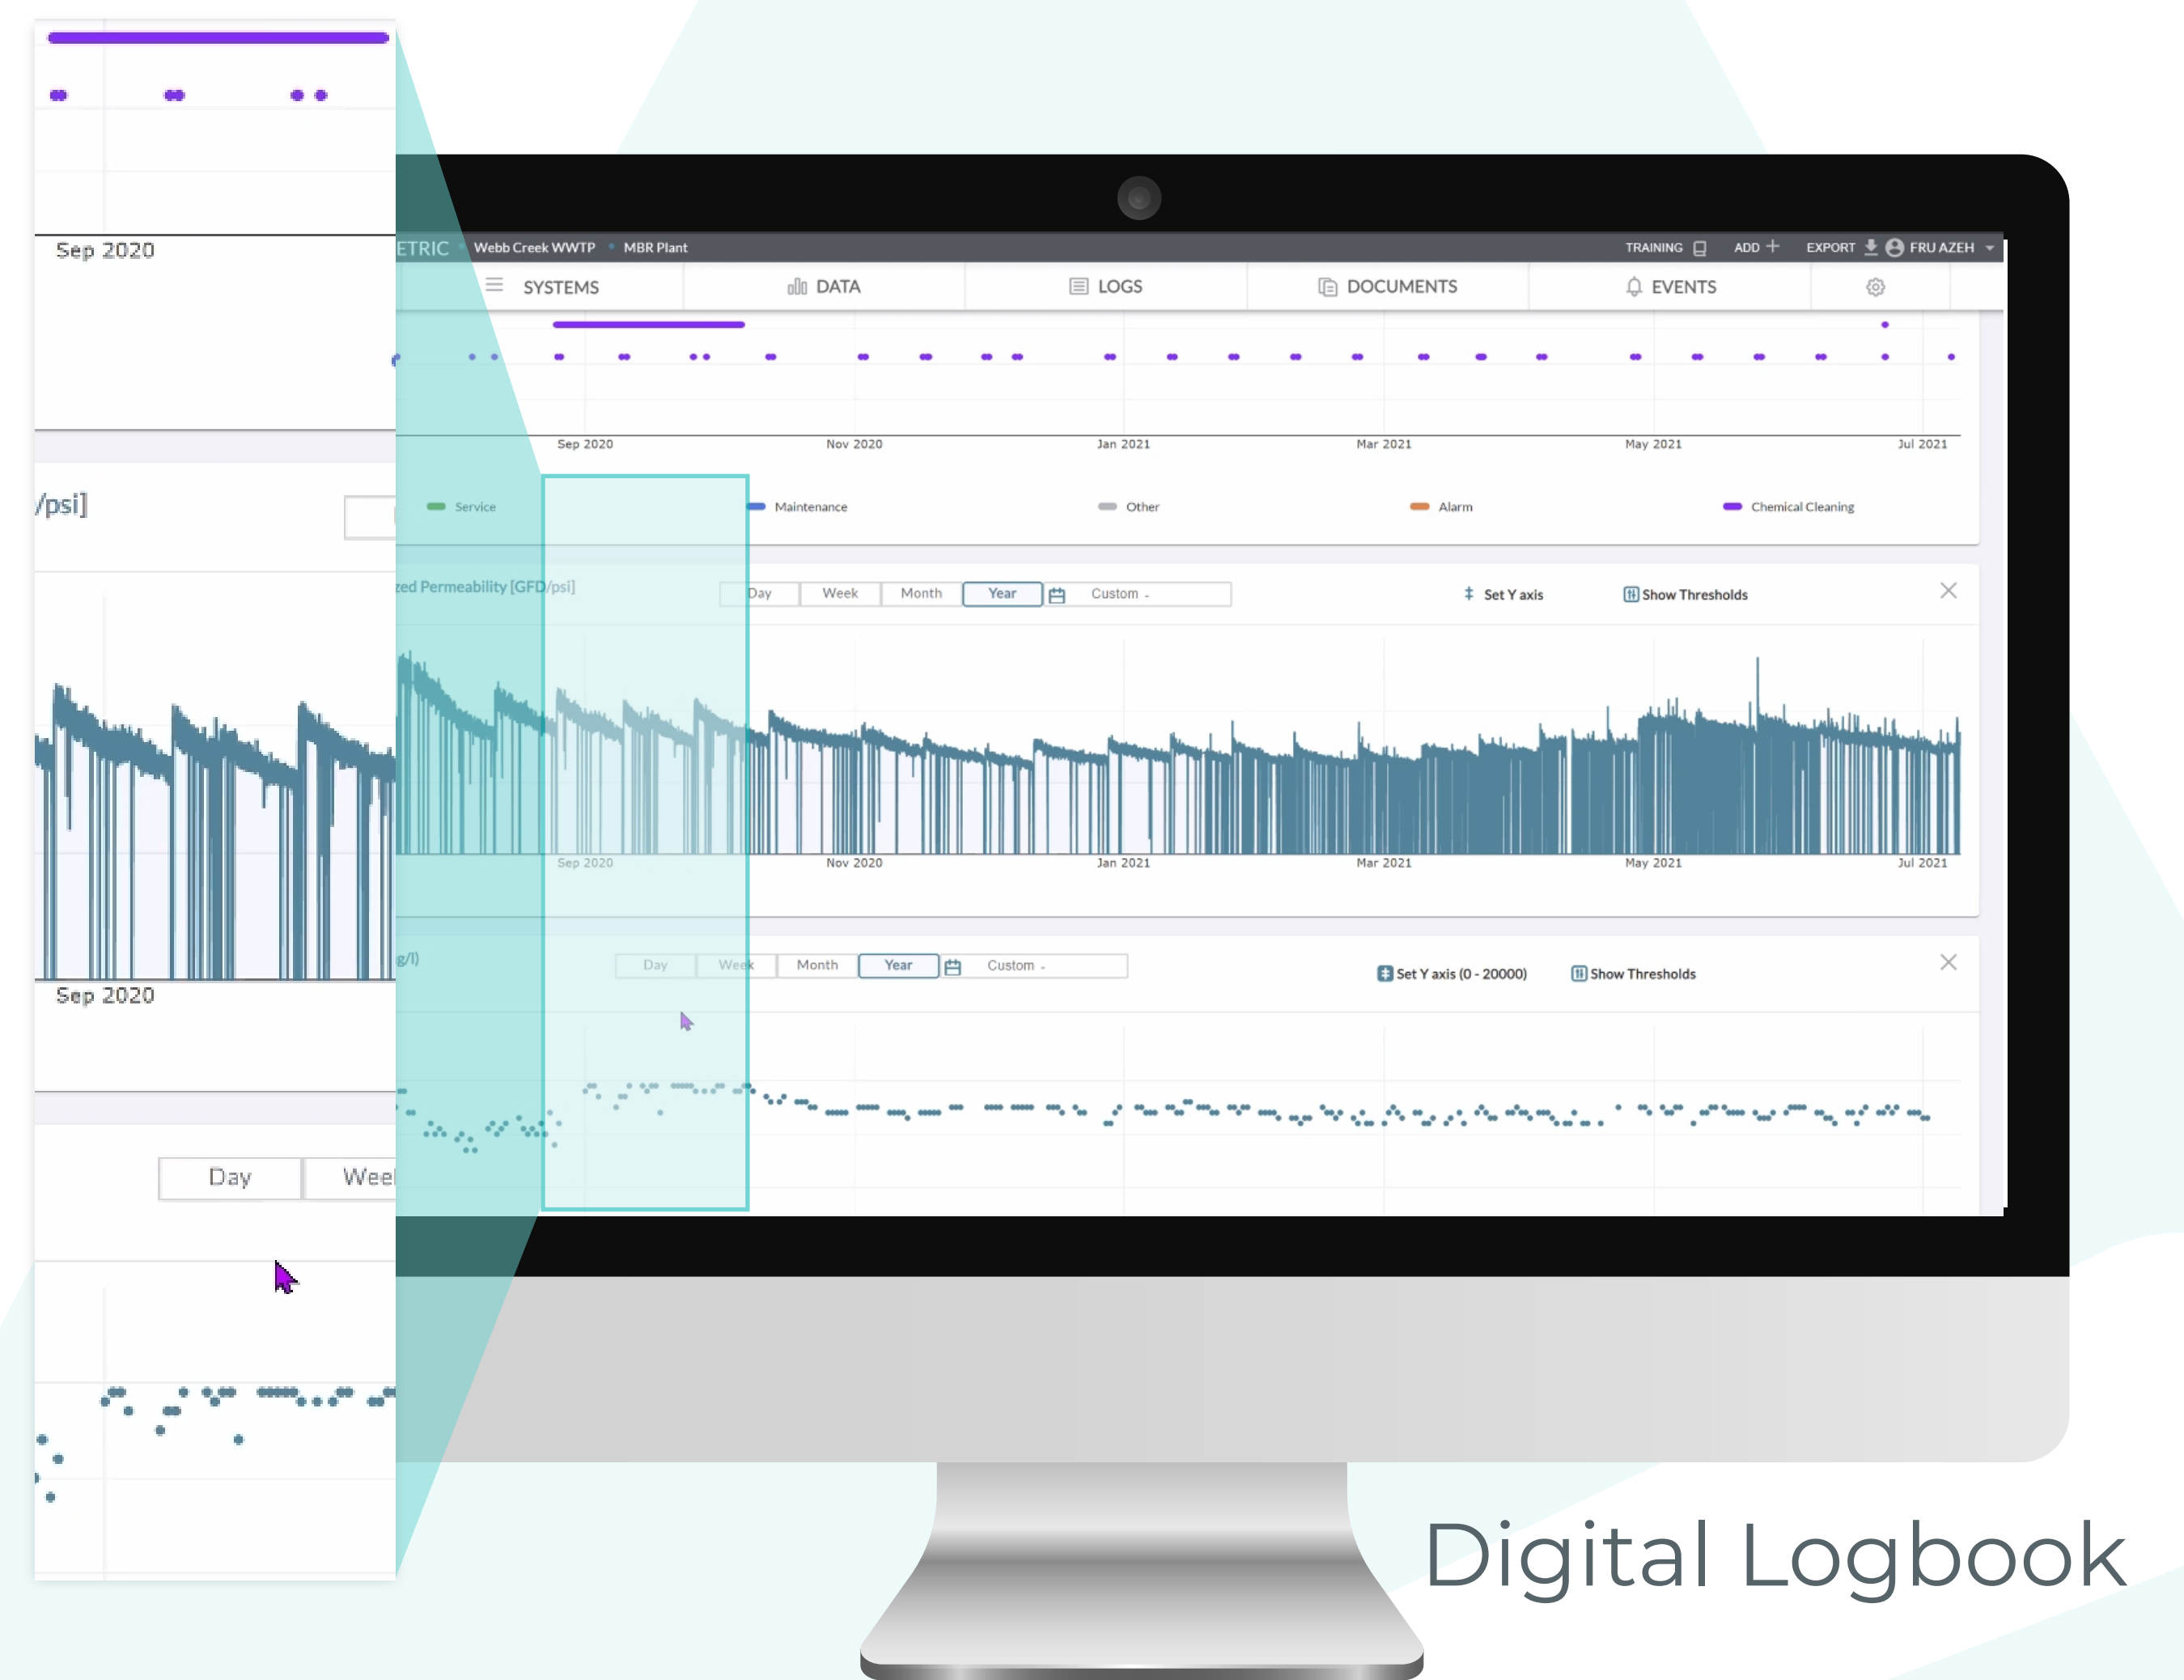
Sep 2020

/psi]

Sep 2020

Day Weel

ETRIC • Webb Creek WWTP • MBR Plant TRAINING ADD + EXPORT FRU AZEH

SYSTEMS DATA LOGS DOCUMENTS EVENTS

Sep 2020 Nov 2020 Jan 2021 Mar 2021 May 2021 Jul 2021

Service Maintenance Other Alarm Chemical Cleaning

zed Permeability [GFD/psi]

Day Week Month Year Custom

Set Y axis Show Thresholds

Sep 2020 Nov 2020 Jan 2021 Mar 2021 May 2021 Jul 2021

g/l)

Day Week Month Year Custom

Set Y axis (0 - 20000) Show Thresholds

Digital Logbook